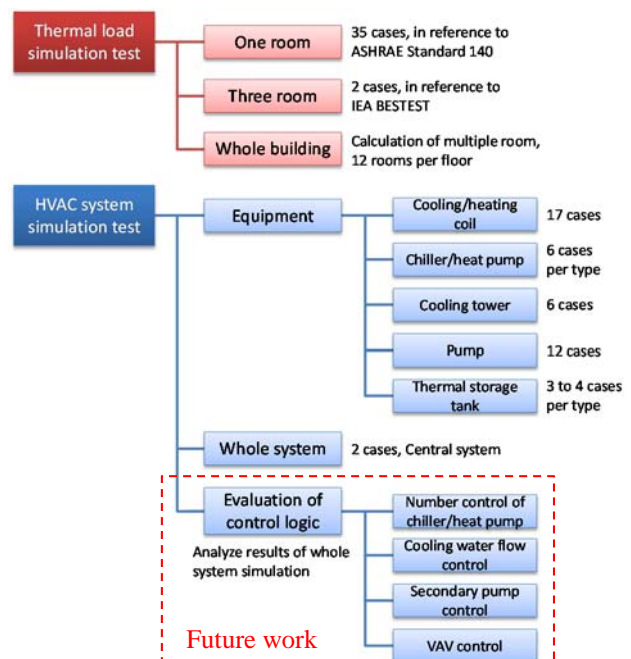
Thermal load simulation test

One room

35 cases, in reference to ASHRAE Standard 140

Three room

2 cases, in reference to IEA BESTEST

Whole building

Calculation of multiple room, 12 rooms per floor

HVAC system simulation test

Equipment

Cooling/heating coil

17 cases

Chiller/heat pump

6 cases per type

Cooling tower

6 cases

Pump

12 cases

Thermal storage tank

3 to 4 cases per type

Whole system

2 cases, Central system

Evaluation of control logic

Analyze results of whole system simulation

Number control of chiller/heat pump

Cooling water flow control

Secondary pump control

VAV control

Future work